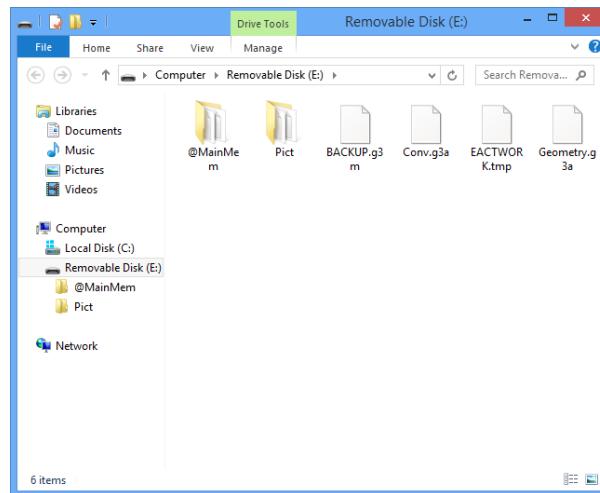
Drive Tools
Removable Disk (E:)

File
Home
Share
View
Manage

Computer ▸ Removable Disk (E:) ▸
Search Remova...

Libraries
Documents
Music
Pictures
Videos

Computer
Local Disk (C:)
Removable Disk (E:)
@MainMem
Pict

Network

@MainMem
Pict
BACKUP.g3m
Conv.g3a
EACTWORK.tmp
Geometry.g3a

6 items